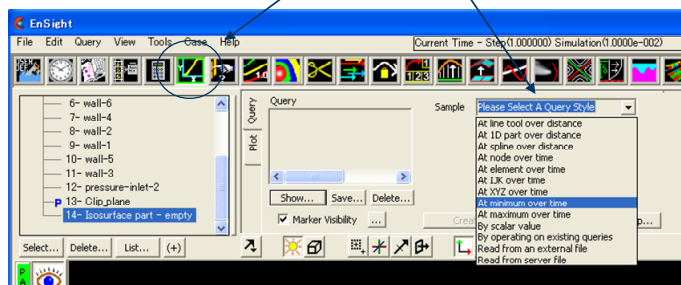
EnSight

File Edit Query View Tools Case Help

Current Time - Step(1.000000) Simulation(1.0000e-002)

6- wall-6
7- wall-4
8- wall-2
9- wall-1
10- wall-5
11- wall-3
12- pressure-inlet-2
P 13- Clip_plane
14- Isosurface part - empty

Select... Delete... List... (+)

Query
Plot

Query

Show... Save... Delete...

Marker Visibility ...

Sample Please Select A Query Style

At line tool over distance
At 1D part over distance
At spline over distance
At node over time
At element over time
At IJK over time
At XYZ over time
At minimum over time
At maximum over time
By scalar value
By operating on existing queries
Read from an external file
Read from server file

P A